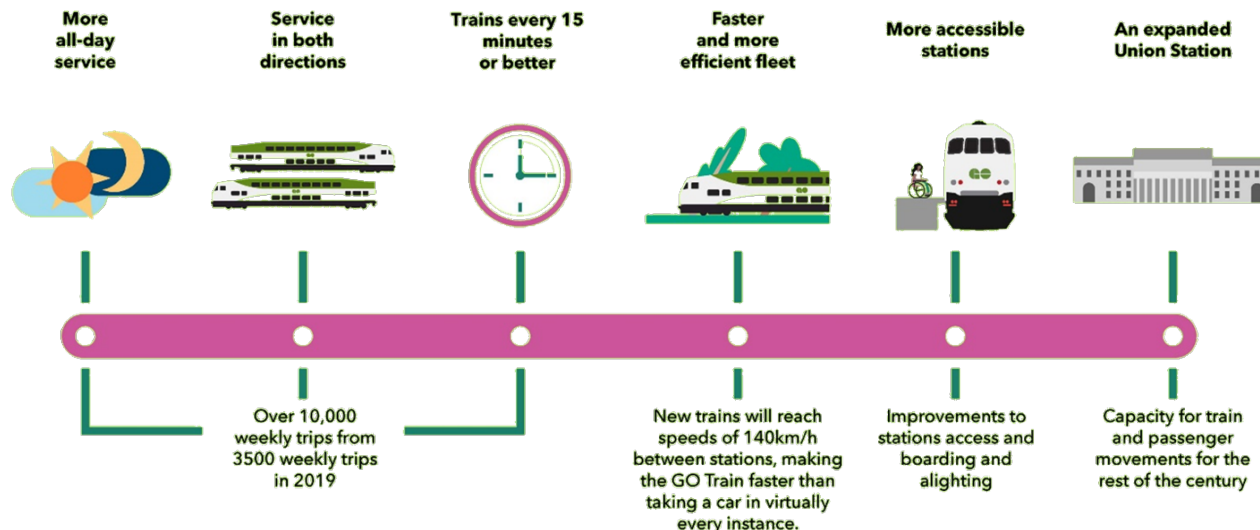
More all-day service

Service in both directions

Trains every 15 minutes or better

Faster and more efficient fleet

More accessible stations

An expanded Union Station

GO

Over 10,000 weekly trips from 3500 weekly trips in 2019

New trains will reach speeds of 140km/h between stations, making the GO Train faster than taking a car in virtually every instance.

Improvements to stations access and boarding and alighting

Capacity for train and passenger movements for the rest of the century